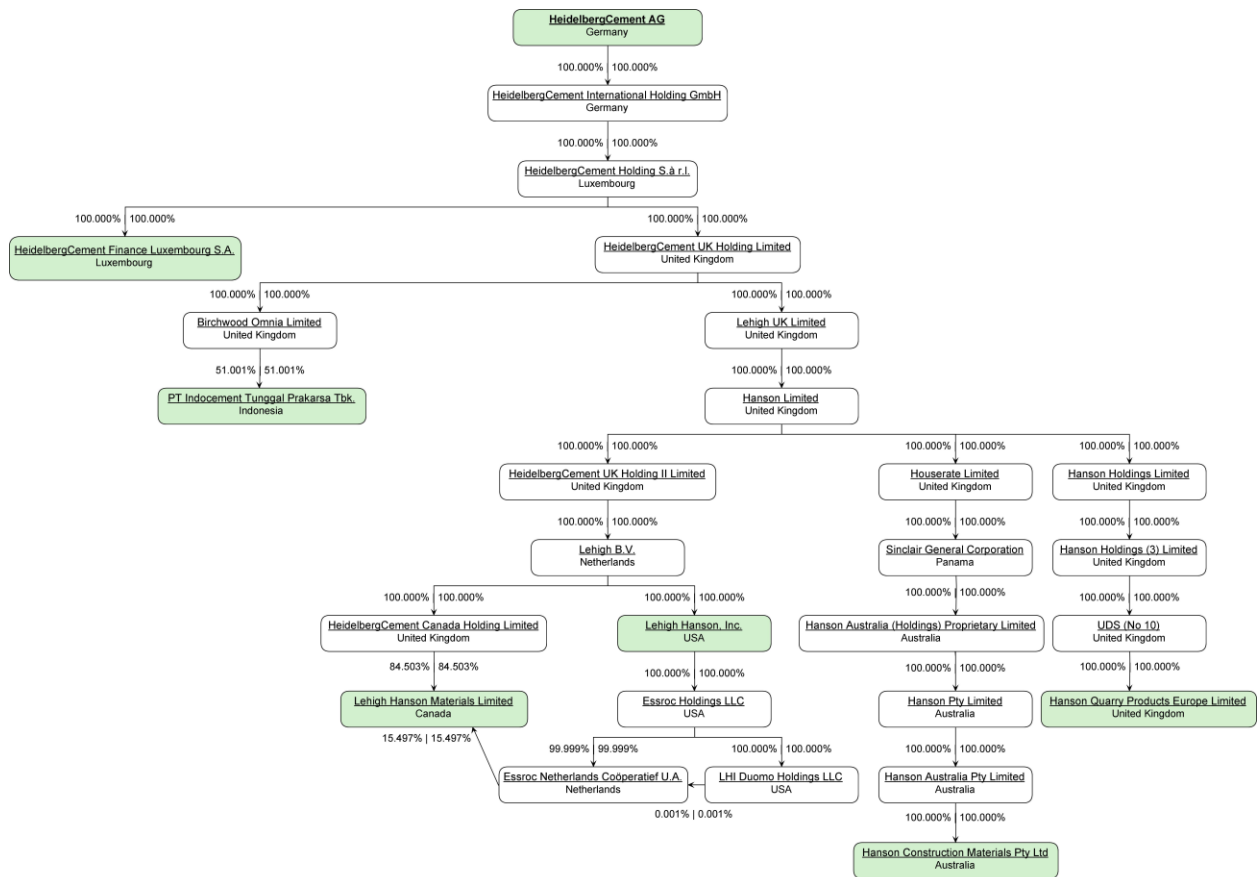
HeidelbergCement AG
Germany

100.000% | 100.000%

HeidelbergCement International Holding GmbH
Germany

100.000% | 100.000%

HeidelbergCement Holding S.à r.l.
Luxembourg

100.000% | 100.000%

HeidelbergCement Finance Luxembourg S.A.
Luxembourg

100.000% | 100.000%

HeidelbergCement UK Holding Limited
United Kingdom

100.000% | 100.000%

Birchwood Omnia Limited
United Kingdom

51.001% | 51.001%

PT Indocement Tunggal Prakarsa Tbk.
Indonesia

100.000% | 100.000%

Lehigh UK Limited
United Kingdom

100.000% | 100.000%

Hanson Limited
United Kingdom

100.000% | 100.000%

HeidelbergCement UK Holding II Limited
United Kingdom

100.000% | 100.000%

Lehigh B.V.
Netherlands

100.000% | 100.000%

HeidelbergCement Canada Holding Limited
United Kingdom

84.503% | 84.503%

Lehigh Hanson Materials Limited
Canada

15.497% | 15.497%

100.000% | 100.000%

Lehigh Hanson, Inc.
USA

100.000% | 100.000%

Essroc Holdings LLC
USA

99.999% | 99.999%

Essroc Netherlands Coöperatief U.A.
Netherlands

100.000% | 100.000%

LHI Duomo Holdings LLC
USA

0.001% | 0.001%

100.000% | 100.000%

Houserate Limited
United Kingdom

100.000% | 100.000%

Sinclair General Corporation
Panama

100.000% | 100.000%

Hanson Australia (Holdings) Proprietary Limited
Australia

100.000% | 100.000%

Hanson Pty Limited
Australia

100.000% | 100.000%

Hanson Australia Pty Limited
Australia

100.000% | 100.000%

Hanson Construction Materials Pty Ltd
Australia

100.000% | 100.000%

Hanson Holdings Limited
United Kingdom

100.000% | 100.000%

Hanson Holdings (3) Limited
United Kingdom

100.000% | 100.000%

UDS (No 10)
United Kingdom

100.000% | 100.000%

Hanson Quarry Products Europe Limited
United Kingdom